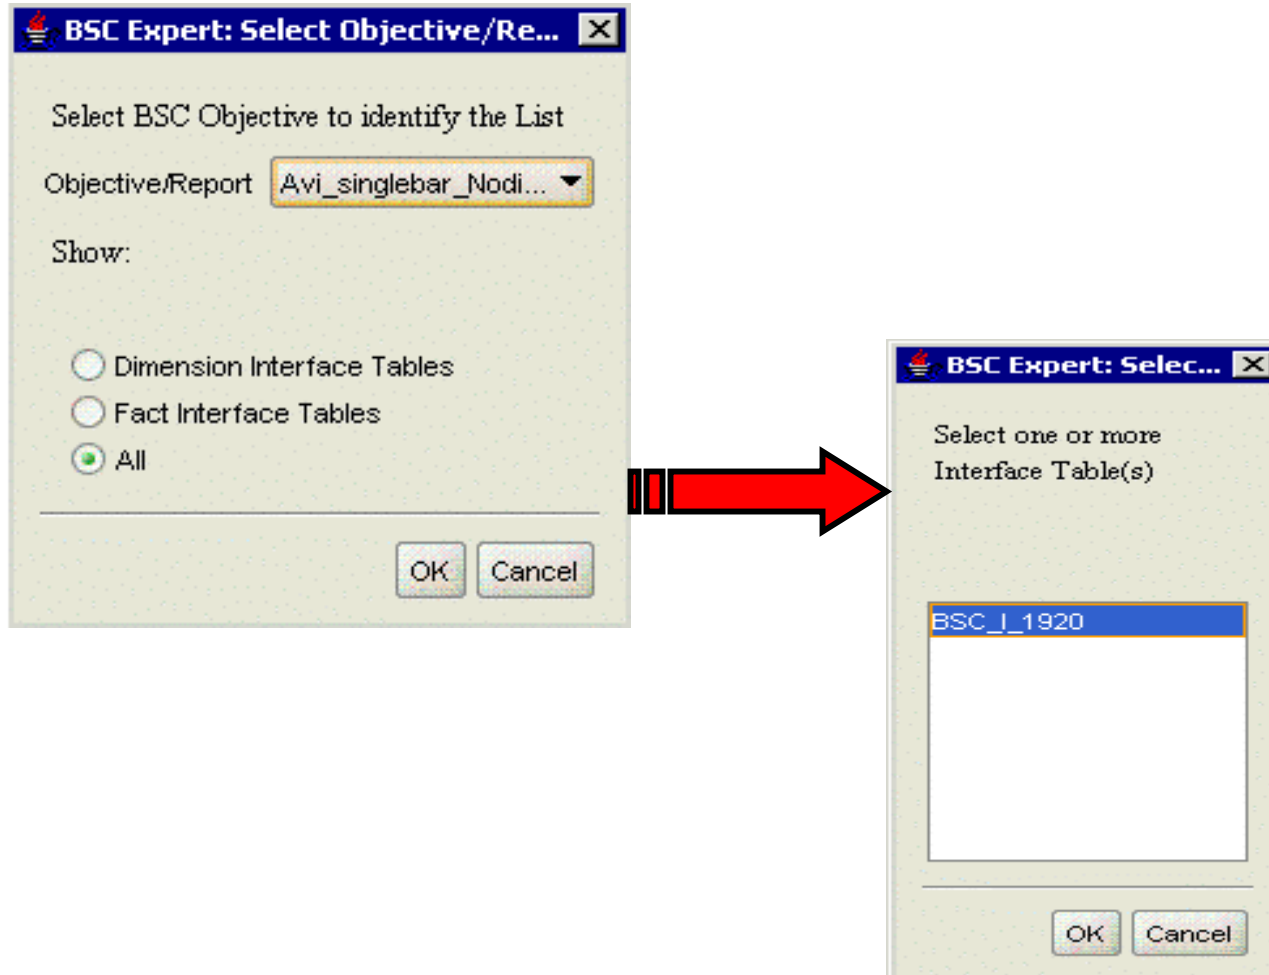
BSC Expert: Select Objective/Re...

Select BSC Objective to identify the List

Objective/Report Avi_singlebar_Nodi...

Show:

Dimension Interface Tables

Fact Interface Tables

All

OK Cancel

BSC Expert: Selec...

Select one or more Interface Table(s)

BSC_I_1920

OK Cancel